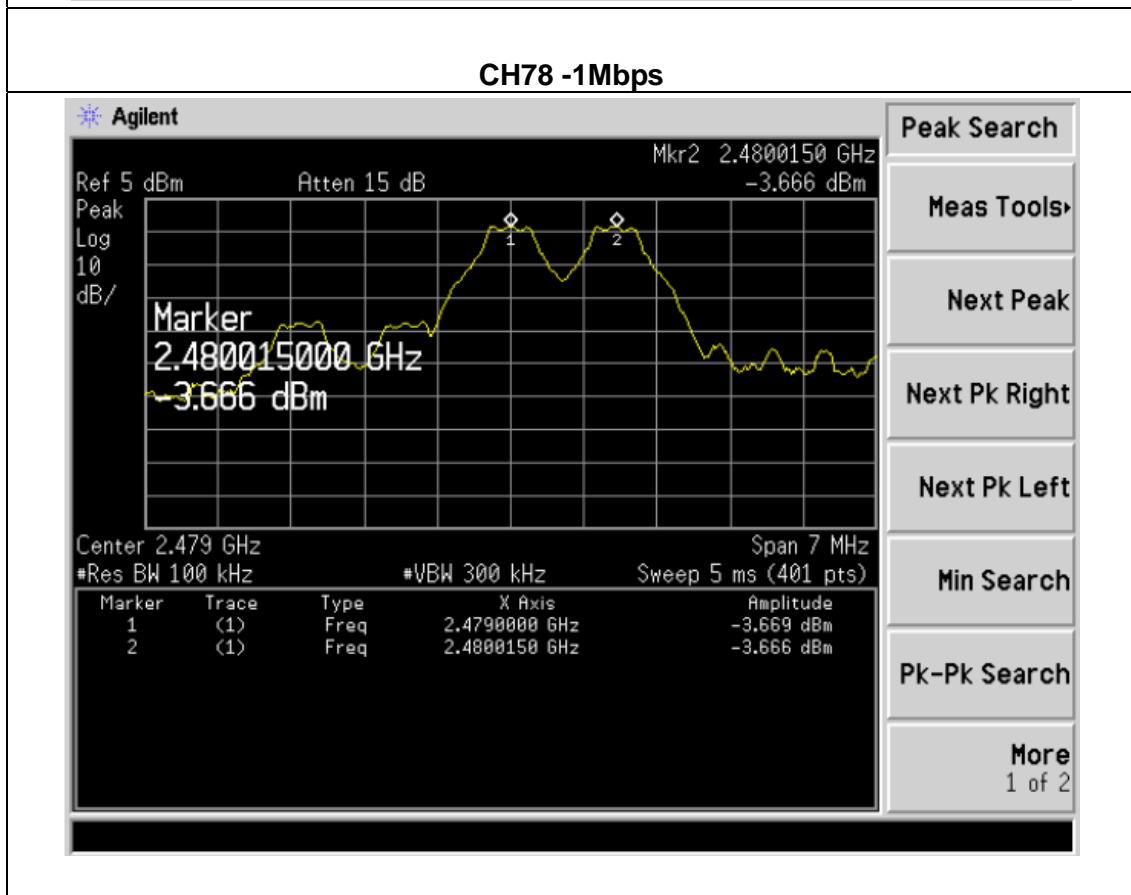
CH78 -1Mbps

Agilent

Mkr2 2.4800150 GHz
Ref 5 dBm Atten 15 dB -3.666 dBm
Peak
Log
10
dB/

Marker
2.480015000 GHz
-3.666 dBm

Center 2.479 GHz Span 7 MHz
#Res BW 100 kHz #VBW 300 kHz Sweep 5 ms (401 pts)

| Marker | Trace | Type | X Axis | Amplitude |
|---|---|---|---|---|
| 1 | (1) | Freq | 2.4790000 GHz | -3.669 dBm |
| 2 | (1) | Freq | 2.4800150 GHz | -3.666 dBm |

Peak Search
Meas Tools
Next Peak
Next Pk Right
Next Pk Left
Min Search
Pk-Pk Search
More
1 of 2